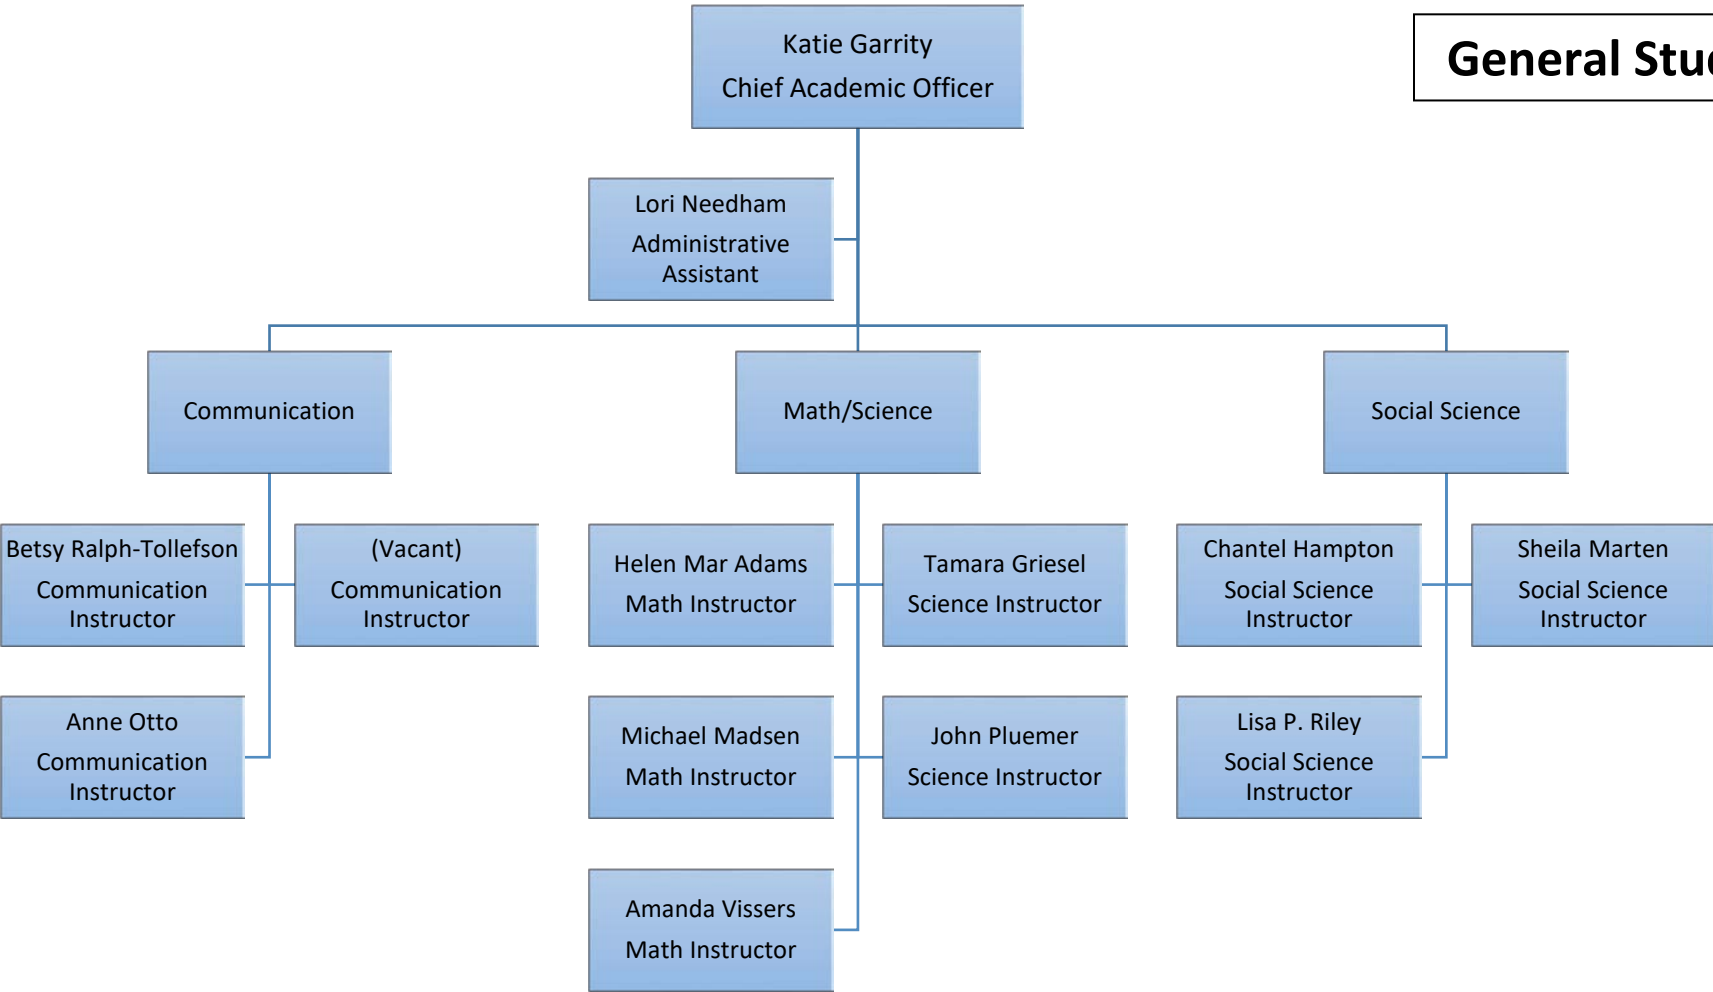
General Stu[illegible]

Katie Garrity
Chief Academic Officer

Lori Needham
Administrative Assistant

Communication

Math/Science

Social Science

Betsy Ralph-Tollefson
Communication Instructor

(Vacant)
Communication Instructor

Anne Otto
Communication Instructor

Helen Mar Adams
Math Instructor

Tamara Griesel
Science Instructor

Michael Madsen
Math Instructor

John Pluemer
Science Instructor

Amanda Vissers
Math Instructor

Chantel Hampton
Social Science Instructor

Sheila Marten
Social Science Instructor

Lisa P. Riley
Social Science Instructor